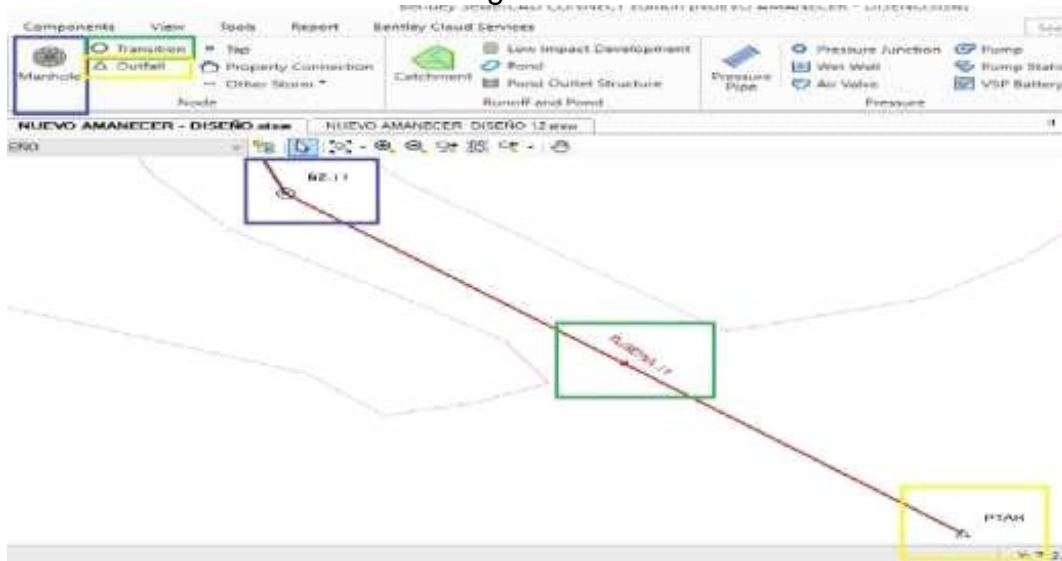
Components View Tools Report Bentley Cloud Services

Manhole
Transition
Outfall
Tap
Property Connection
Other Storm
Node

Catchment
Low Impact Development
Pond
Pond Outlet Structure
Runoff and Pond

Pressure Pipe
Pressure Junction
Wet Well
Air Valve
Pump
Pump Station
VSP Battery
Pressure

NUEVO AMANECER - DISEÑO.stsw
NUEVO AMANECER DISEÑO 12.stsw

BZ-11

TUBERIA-17

PTAR